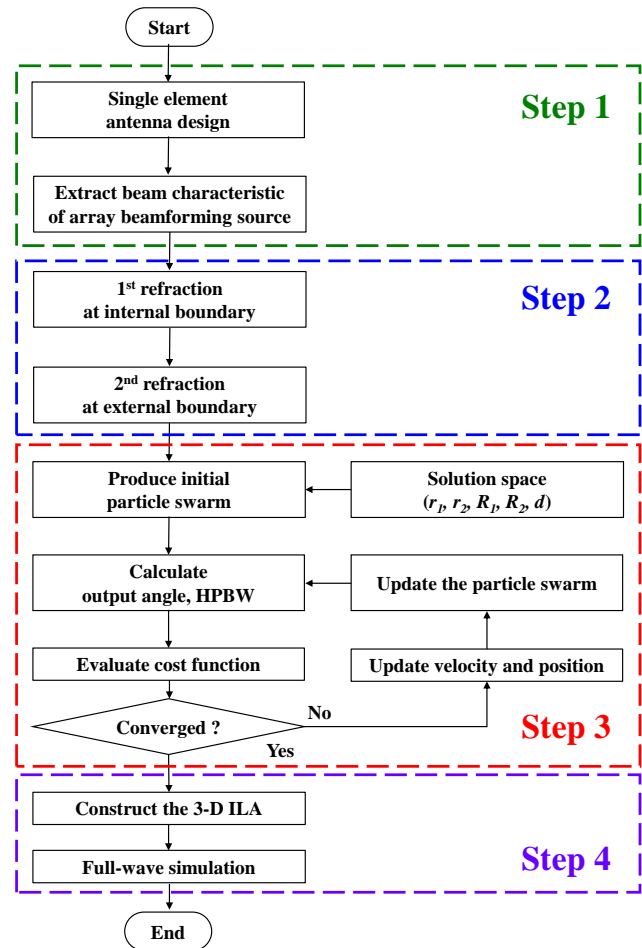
Start

Single element antenna design

Step 1

Extract beam characteristic of array beamforming source

$1^{st}$ refraction at internal boundary

Step 2

$2^{nd}$ refraction at external boundary

Produce initial particle swarm

Solution space ($r_1$, $r_2$, $R_1$, $R_2$, $d$)

Calculate output angle, HPBW

Update the particle swarm

Evaluate cost function

Update velocity and position

Converged ?

No

Yes

Step 3

Construct the 3-D ILA

Full-wave simulation

Step 4

End